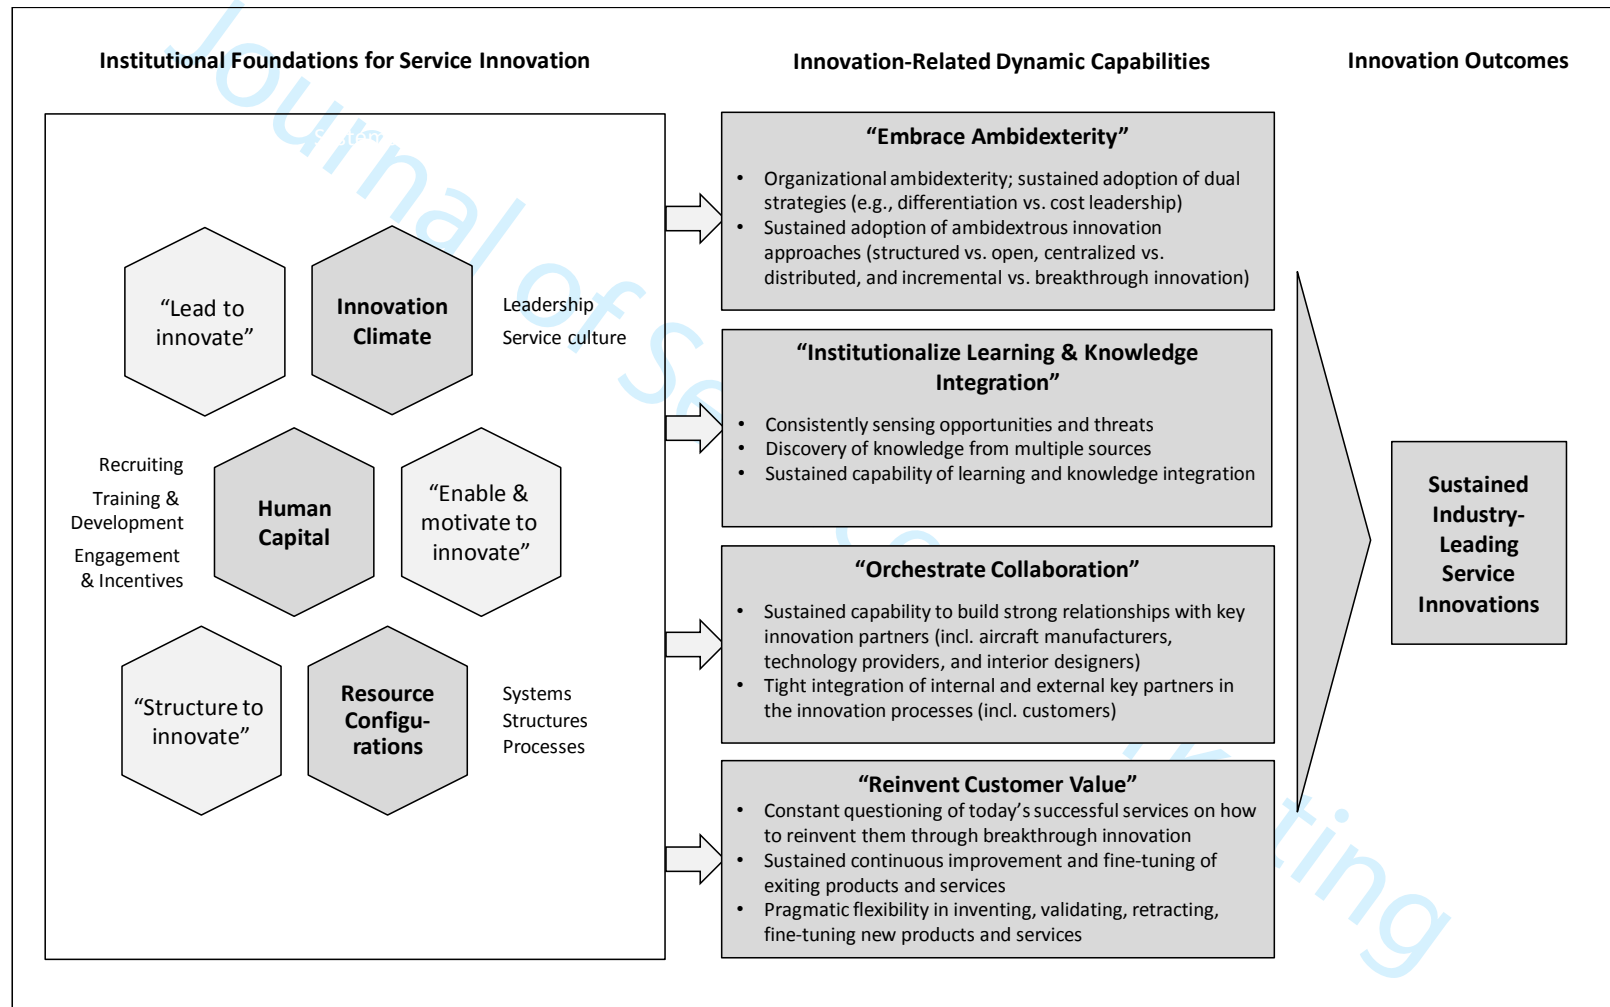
Institutional Foundations for Service Innovation

Innovation-Related Dynamic Capabilities

Innovation Outcomes

"Lead to innovate"

Innovation Climate

Leadership

Service culture

Recruiting

Training & Development

Engagement & Incentives

Human Capital

"Enable & motivate to innovate"

"Structure to innovate"

Resource Configurations

Systems

Structures

Processes

"Embrace Ambidexterity"

• Organizational ambidexterity; sustained adoption of dual strategies (e.g., differentiation vs. cost leadership)
• Sustained adoption of ambidextrous innovation approaches (structured vs. open, centralized vs. distributed, and incremental vs. breakthrough innovation)

"Institutionalize Learning & Knowledge Integration"

• Consistently sensing opportunities and threats
• Discovery of knowledge from multiple sources
• Sustained capability of learning and knowledge integration

"Orchestrate Collaboration"

• Sustained capability to build strong relationships with key innovation partners (incl. aircraft manufacturers, technology providers, and interior designers)
• Tight integration of internal and external key partners in the innovation processes (incl. customers)

"Reinvent Customer Value"

• Constant questioning of today's successful services on how to reinvent them through breakthrough innovation
• Sustained continuous improvement and fine-tuning of exiting products and services
• Pragmatic flexibility in inventing, validating, retracting, fine-tuning new products and services

Sustained Industry-Leading Service Innovations

Journal of Service Marketing